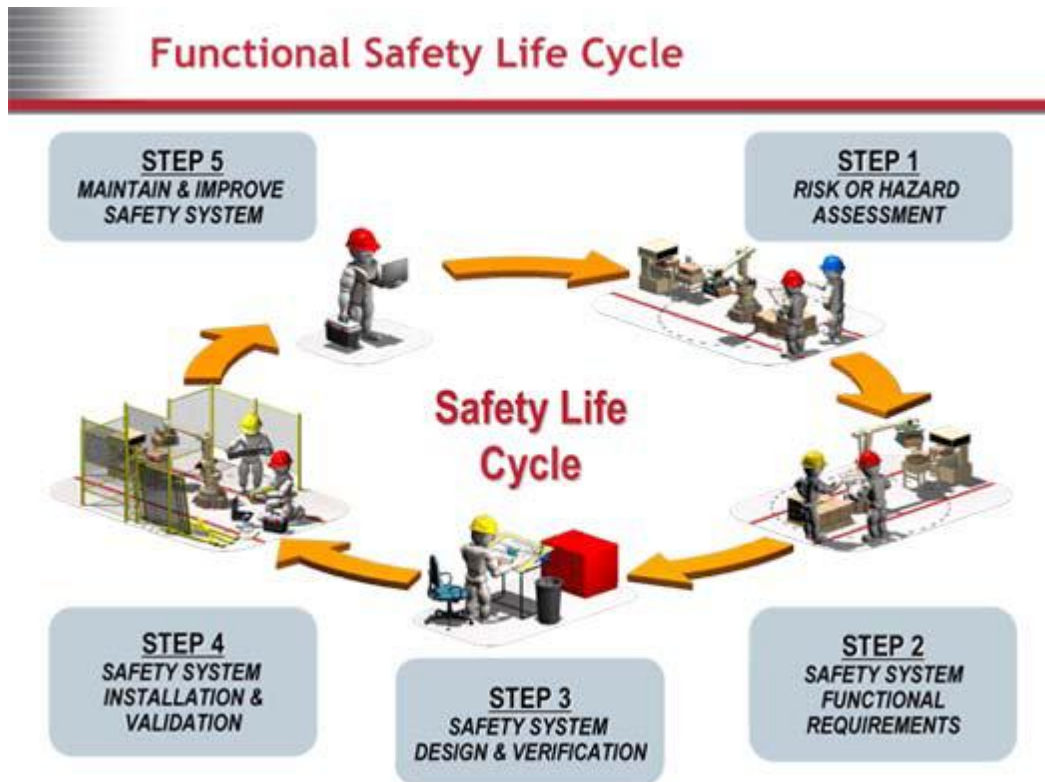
Functional Safety Life Cycle

STEP 5
MAINTAIN & IMPROVE SAFETY SYSTEM

STEP 1
RISK OR HAZARD ASSESSMENT

Safety Life Cycle

STEP 4
SAFETY SYSTEM INSTALLATION & VALIDATION

STEP 3
SAFETY SYSTEM DESIGN & VERIFICATION

STEP 2
SAFETY SYSTEM FUNCTIONAL REQUIREMENTS